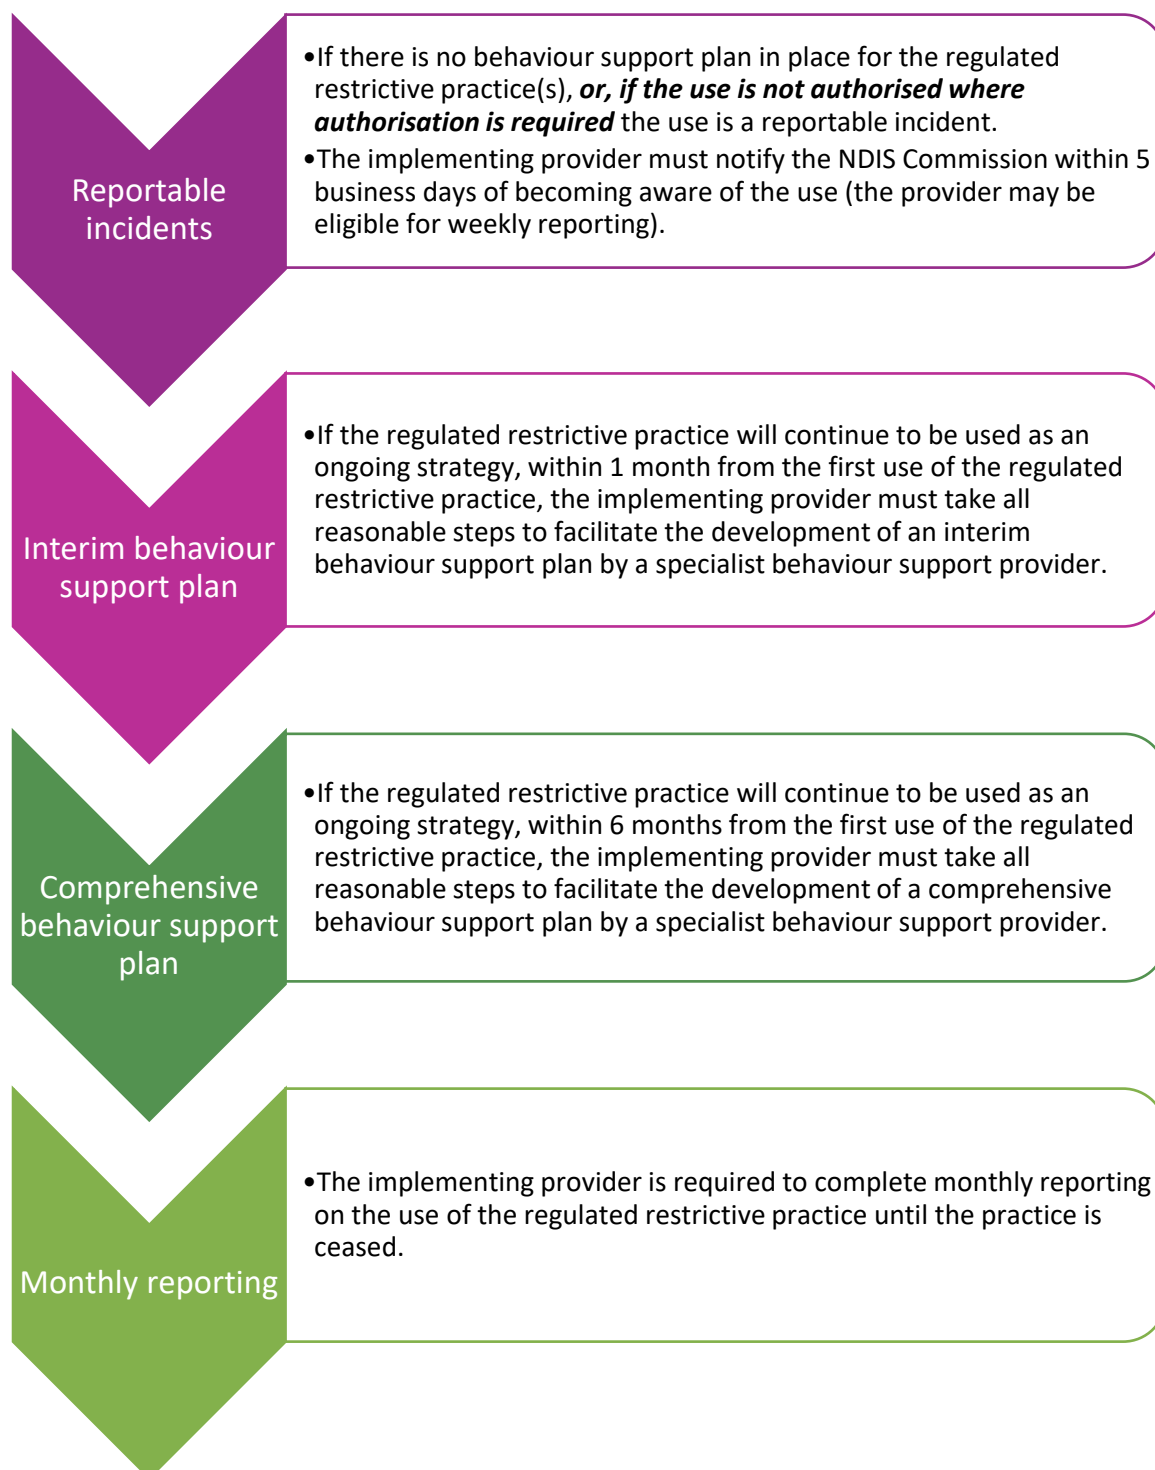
Reportable incidents

•If there is no behaviour support plan in place for the regulated restrictive practice(s), ***or, if the use is not authorised where authorisation is required*** the use is a reportable incident.

•The implementing provider must notify the NDIS Commission within 5 business days of becoming aware of the use (the provider may be eligible for weekly reporting).

Interim behaviour support plan

•If the regulated restrictive practice will continue to be used as an ongoing strategy, within 1 month from the first use of the regulated restrictive practice, the implementing provider must take all reasonable steps to facilitate the development of an interim behaviour support plan by a specialist behaviour support provider.

Comprehensive behaviour support plan

•If the regulated restrictive practice will continue to be used as an ongoing strategy, within 6 months from the first use of the regulated restrictive practice, the implementing provider must take all reasonable steps to facilitate the development of a comprehensive behaviour support plan by a specialist behaviour support provider.

Monthly reporting

•The implementing provider is required to complete monthly reporting on the use of the regulated restrictive practice until the practice is ceased.